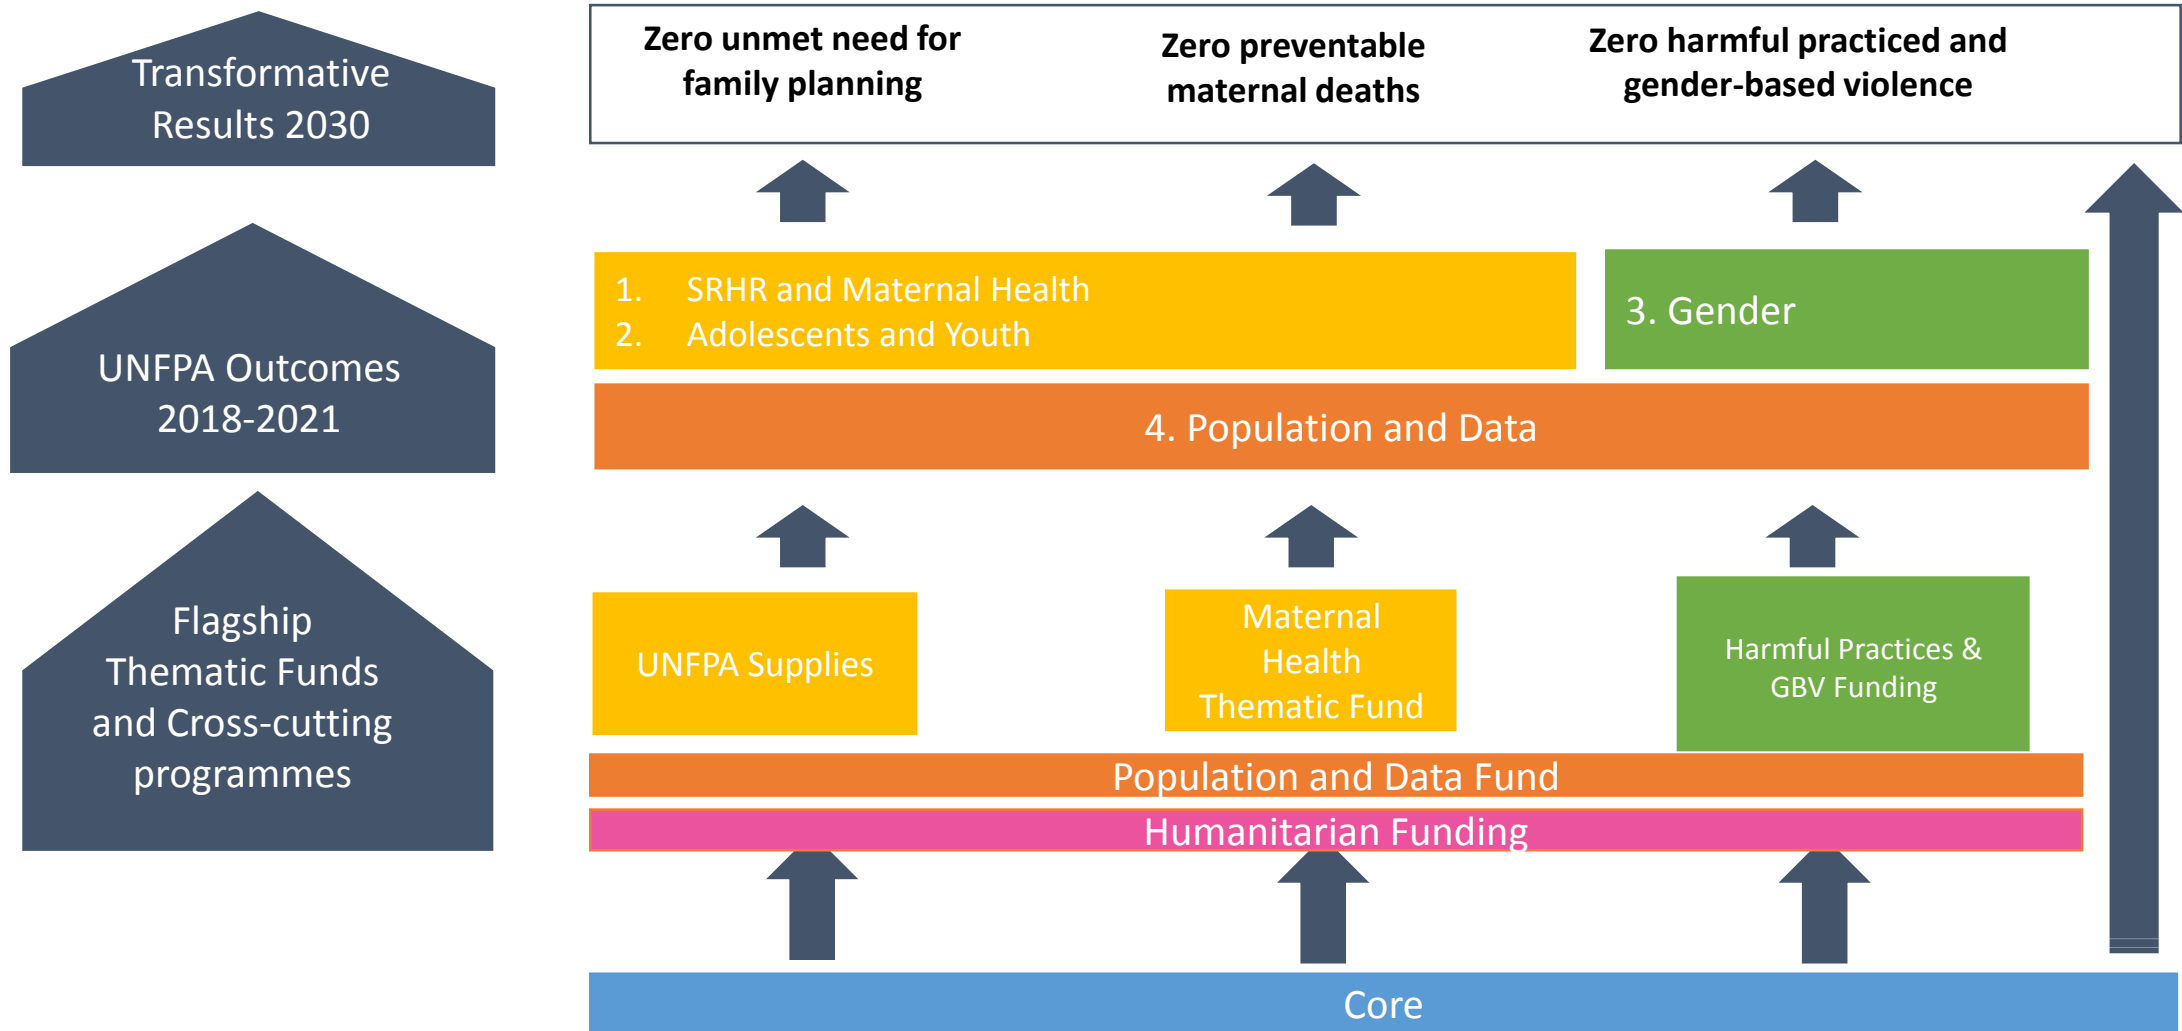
Transformative Results 2030

Zero unmet need for family planning

Zero preventable maternal deaths

Zero harmful practiced and gender-based violence

UNFPA Outcomes 2018-2021

1. SRHR and Maternal Health
2. Adolescents and Youth

3. Gender

4. Population and Data

Flagship Thematic Funds and Cross-cutting programmes

UNFPA Supplies

Maternal Health Thematic Fund

Harmful Practices & GBV Funding

Population and Data Fund

Humanitarian Funding

Core